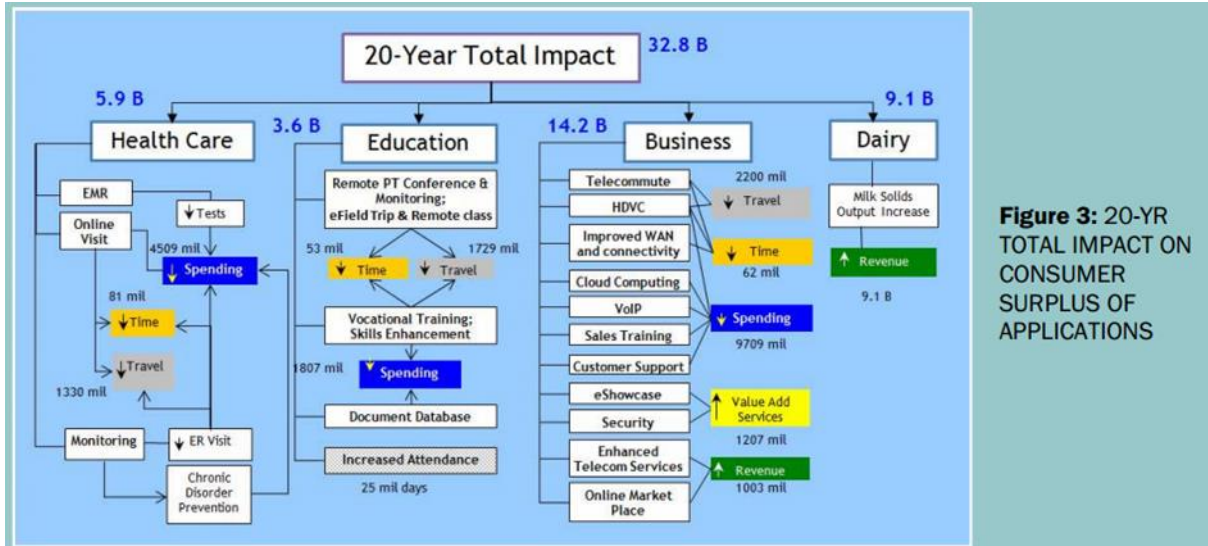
20-Year Total Impact
32.8 B

5.9 B
Health Care
EMR
Online Visit
Tests
4509 mil
Spending
81 mil
Time
Travel
1330 mil
Monitoring
ER Visit
Chronic Disorder Prevention

3.6 B
Education
Remote PT Conference & Monitoring; eField Trip & Remote class
53 mil
1729 mil
Time
Travel
Vocational Training; Skills Enhancement
1807 mil
Spending
Document Database
Increased Attendance
25 mil days

14.2 B
Business
Telecommute
HDVC
Improved WAN and connectivity
Cloud Computing
VoIP
Sales Training
Customer Support
eShowcase
Security
Enhanced Telecom Services
Online Market Place
2200 mil
Travel
Time
62 mil
Spending
9709 mil
Value Add Services
1207 mil
Revenue
1003 mil

9.1 B
Dairy
Milk Solids Output Increase
Revenue
9.1 B

Figure 3: 20-YR TOTAL IMPACT ON CONSUMER SURPLUS OF APPLICATIONS